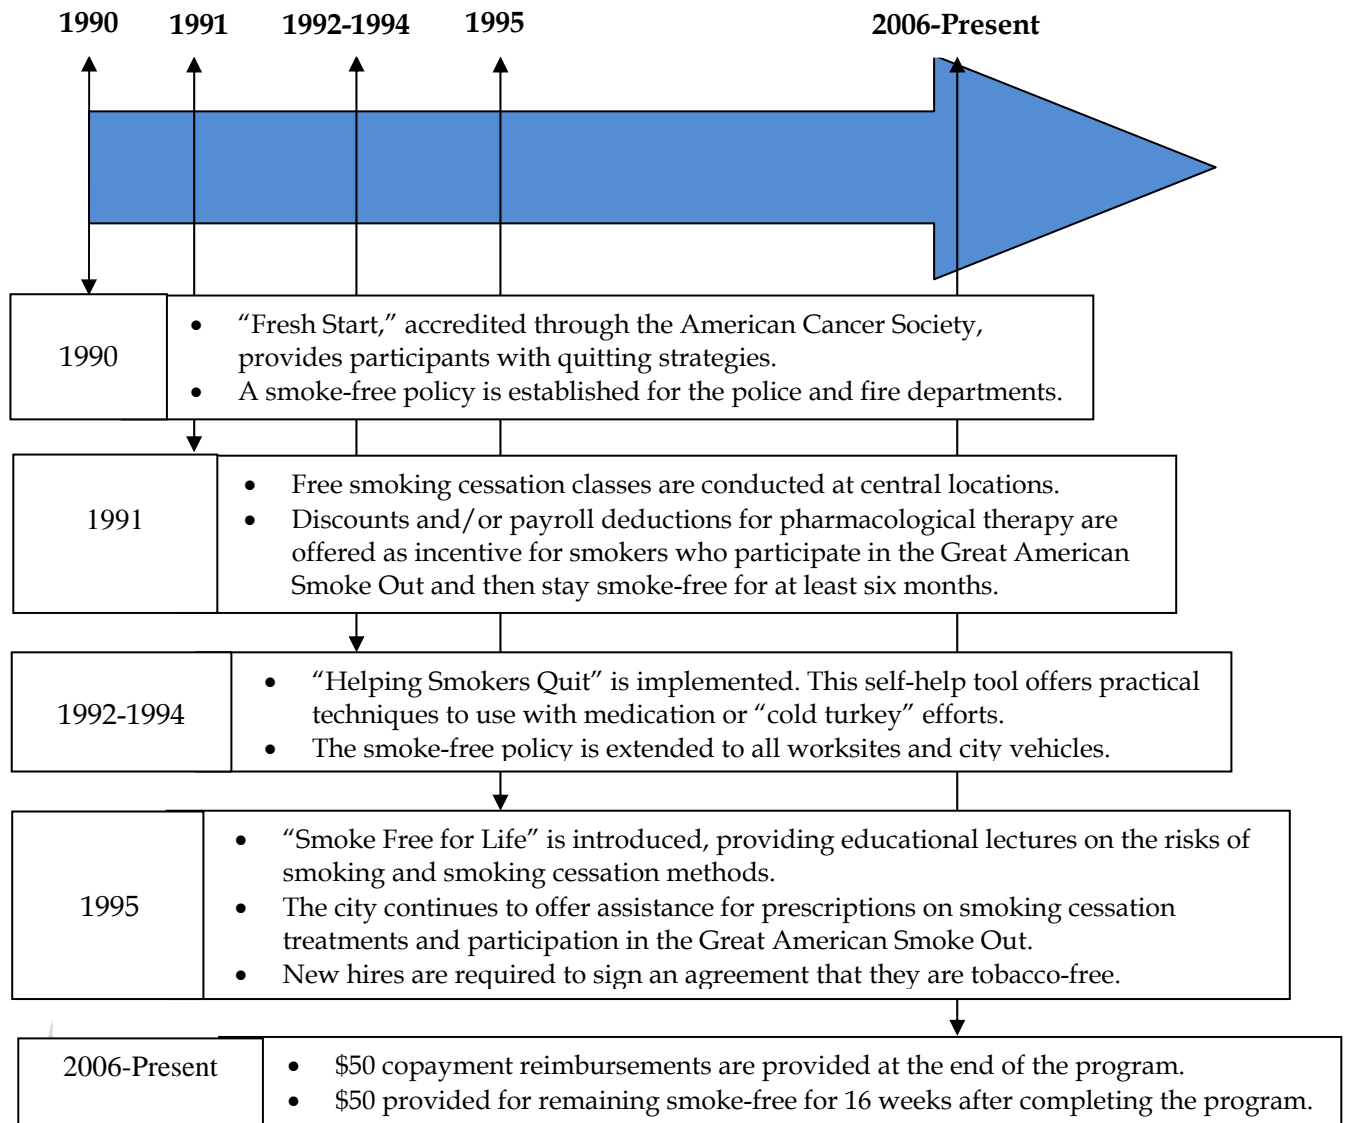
1990 1991 1992-1994 1995 2006-Present

| 1990 | • "Fresh Start," accredited through the American Cancer Society, provides participants with quitting strategies. • A smoke-free policy is established for the police and fire departments. |
|---|---|

| 1991 | • Free smoking cessation classes are conducted at central locations. • Discounts and/or payroll deductions for pharmacological therapy are offered as incentive for smokers who participate in the Great American Smoke Out and then stay smoke-free for at least six months. |
|---|---|

| 1992-1994 | • "Helping Smokers Quit" is implemented. This self-help tool offers practical techniques to use with medication or "cold turkey" efforts. • The smoke-free policy is extended to all worksites and city vehicles. |
|---|---|

| 1995 | • "Smoke Free for Life" is introduced, providing educational lectures on the risks of smoking and smoking cessation methods. • The city continues to offer assistance for prescriptions on smoking cessation treatments and participation in the Great American Smoke Out. • New hires are required to sign an agreement that they are tobacco-free. |
|---|---|

| 2006-Present | • \$50 copayment reimbursements are provided at the end of the program. • \$50 provided for remaining smoke-free for 16 weeks after completing the program. |
|---|---|